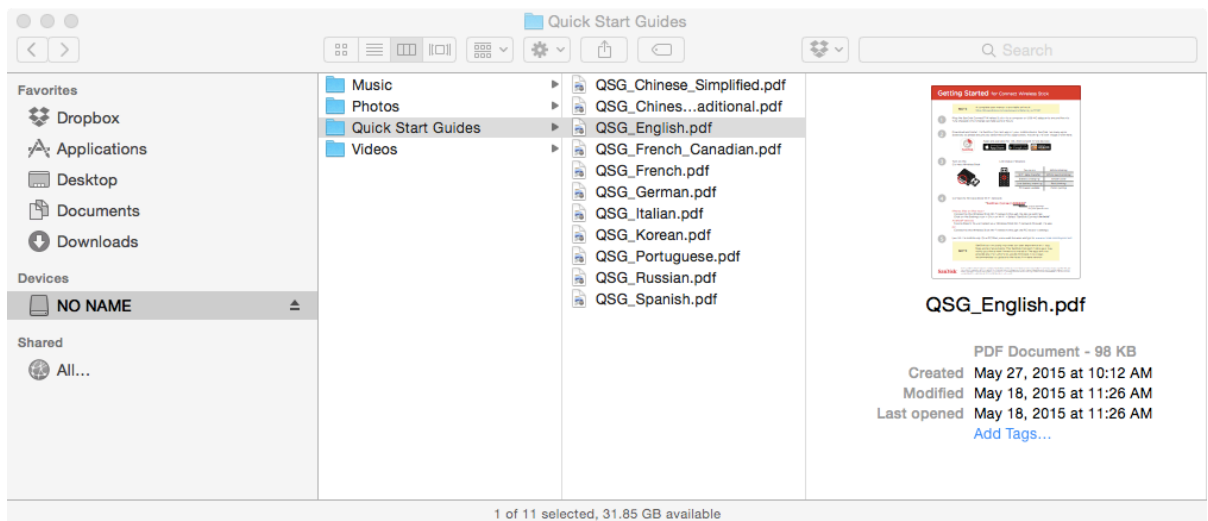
Quick Start Guides

Search

Favorites
Dropbox
Applications
Desktop
Documents
Downloads
Devices
NO NAME
Shared
All...

Music
Photos
Quick Start Guides
Videos

QSG_Chinese_Simplified.pdf
QSG_Chines...aditional.pdf
QSG_English.pdf
QSG_French_Canadian.pdf
QSG_French.pdf
QSG_German.pdf
QSG_Italian.pdf
QSG_Korean.pdf
QSG_Portuguese.pdf
QSG_Russian.pdf
QSG_Spanish.pdf

Getting Started for Connect Wireless Stick

QSG_English.pdf

PDF Document - 98 KB
Created May 27, 2015 at 10:12 AM
Modified May 18, 2015 at 11:26 AM
Last opened May 18, 2015 at 11:26 AM
Add Tags...

1 of 11 selected, 31.85 GB available